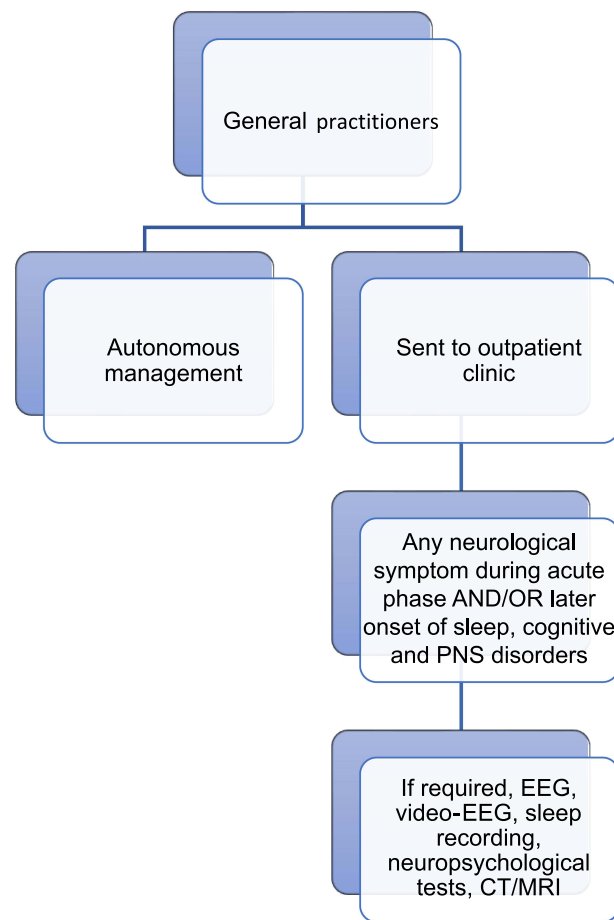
General practitioners

Autonomous management

Sent to outpatient clinic

Any neurological symptom during acute phase AND/OR later onset of sleep, cognitive and PNS disorders

If required, EEG, video-EEG, sleep recording, neuropsychological tests, CT/MRI